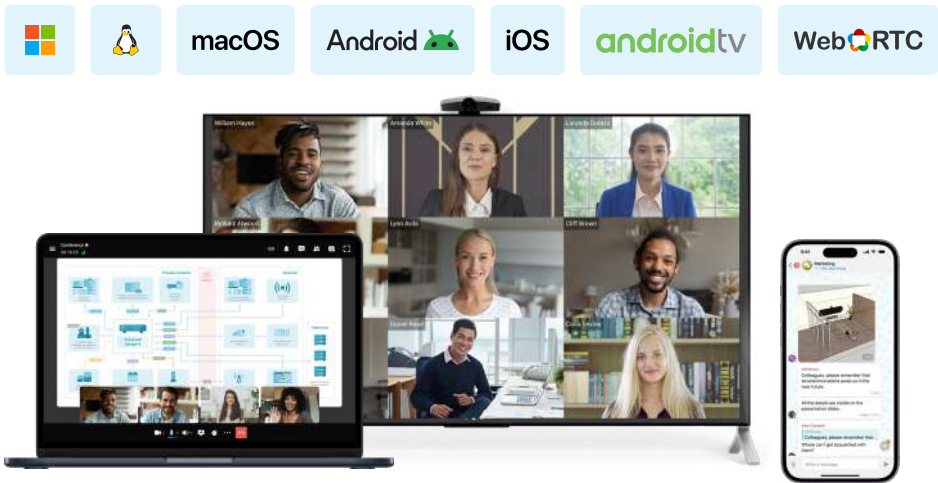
macOS

Android

iOS

androidtv

WebRTC

William Hayes

Amanda White

Lucinda Durado

Lynn Avila

Cliff Wilson

Conference

Marketing

Colleagues, please remember that accommodations await us in the near future.

All the details are inside in the presentation slides.

Colleagues, please remember that

Where can I get acquainted with them?